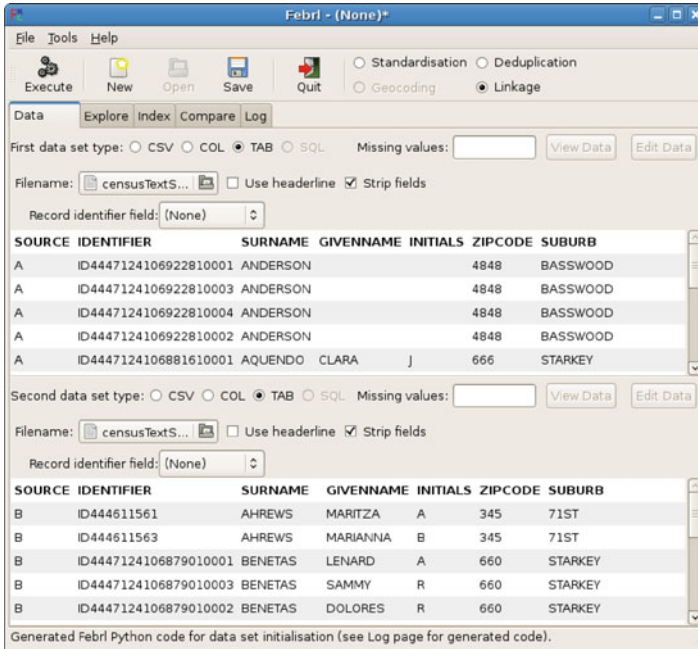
Febrl - (None)*

File Tools Help

Execute New Open Save Quit

Standardisation Deduplication Geocoding Linkage

Data Explore Index Compare Log

First data set type: CSV COL TAB SQL Missing values: View Data Edit Data

Filename: censusTextS... Use headerline Strip fields

Record identifier field: (None)

| SOURCE | IDENTIFIER | SURNAME | GIVENNAME | INITIALS | ZIPCODE | SUBURB |
|---|---|---|---|---|---|---|
| A | ID4447124106922810001 | ANDERSON | | | 4848 | BASSWOOD |
| A | ID4447124106922810003 | ANDERSON | | | 4848 | BASSWOOD |
| A | ID4447124106922810004 | ANDERSON | | | 4848 | BASSWOOD |
| A | ID4447124106922810002 | ANDERSON | | | 4848 | BASSWOOD |
| A | ID4447124106881610001 | AQUENDO | CLARA | J | 666 | STARKEY |

Second data set type: CSV COL TAB SQL Missing values: View Data Edit Data

Filename: censusTextS... Use headerline Strip fields

Record identifier field: (None)

| SOURCE | IDENTIFIER | SURNAME | GIVENNAME | INITIALS | ZIPCODE | SUBURB |
|---|---|---|---|---|---|---|
| B | ID444611561 | AHREWS | MARITZA | A | 345 | 71ST |
| B | ID444611563 | AHREWS | MARIANNA | B | 345 | 71ST |
| B | ID4447124106879010001 | BENETAS | LENARD | A | 660 | STARKEY |
| B | ID4447124106879010003 | BENETAS | SAMMY | R | 660 | STARKEY |
| B | ID4447124106879010002 | BENETAS | DOLORES | R | 660 | STARKEY |

Generated Febrl Python code for data set initialisation (see Log page for generated code).